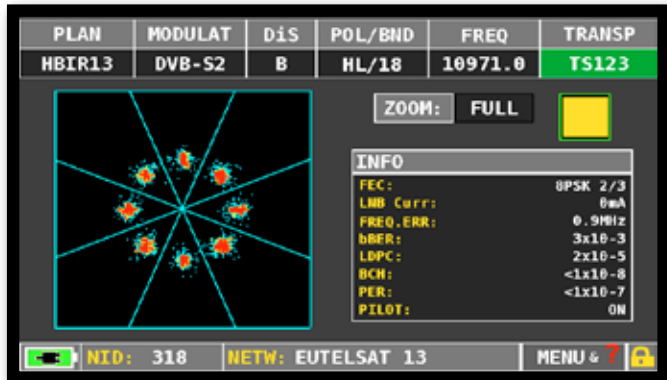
| PLAN | MODULAT | DiS | POL/BND | FREQ | TRANSP |
|---|---|---|---|---|---|
| HBIR13 | DVB-S2 | B | HL/18 | 10971.0 | TS123 |

ZOOM: FULL

INFO

| | |
|---|---|
| FEC: | 8PSK 2/3 |
| LNB Curr: | 0mA |
| FREQ.ERR: | 0.9MHz |
| bBER: | 3x10-3 |
| LDPC: | 2x10-5 |
| BCH: | <1x10-8 |
| PER: | <1x10-7 |
| PILOT: | ON |

NID: 318 NETW: EUTELSAT 13 MENU & ?